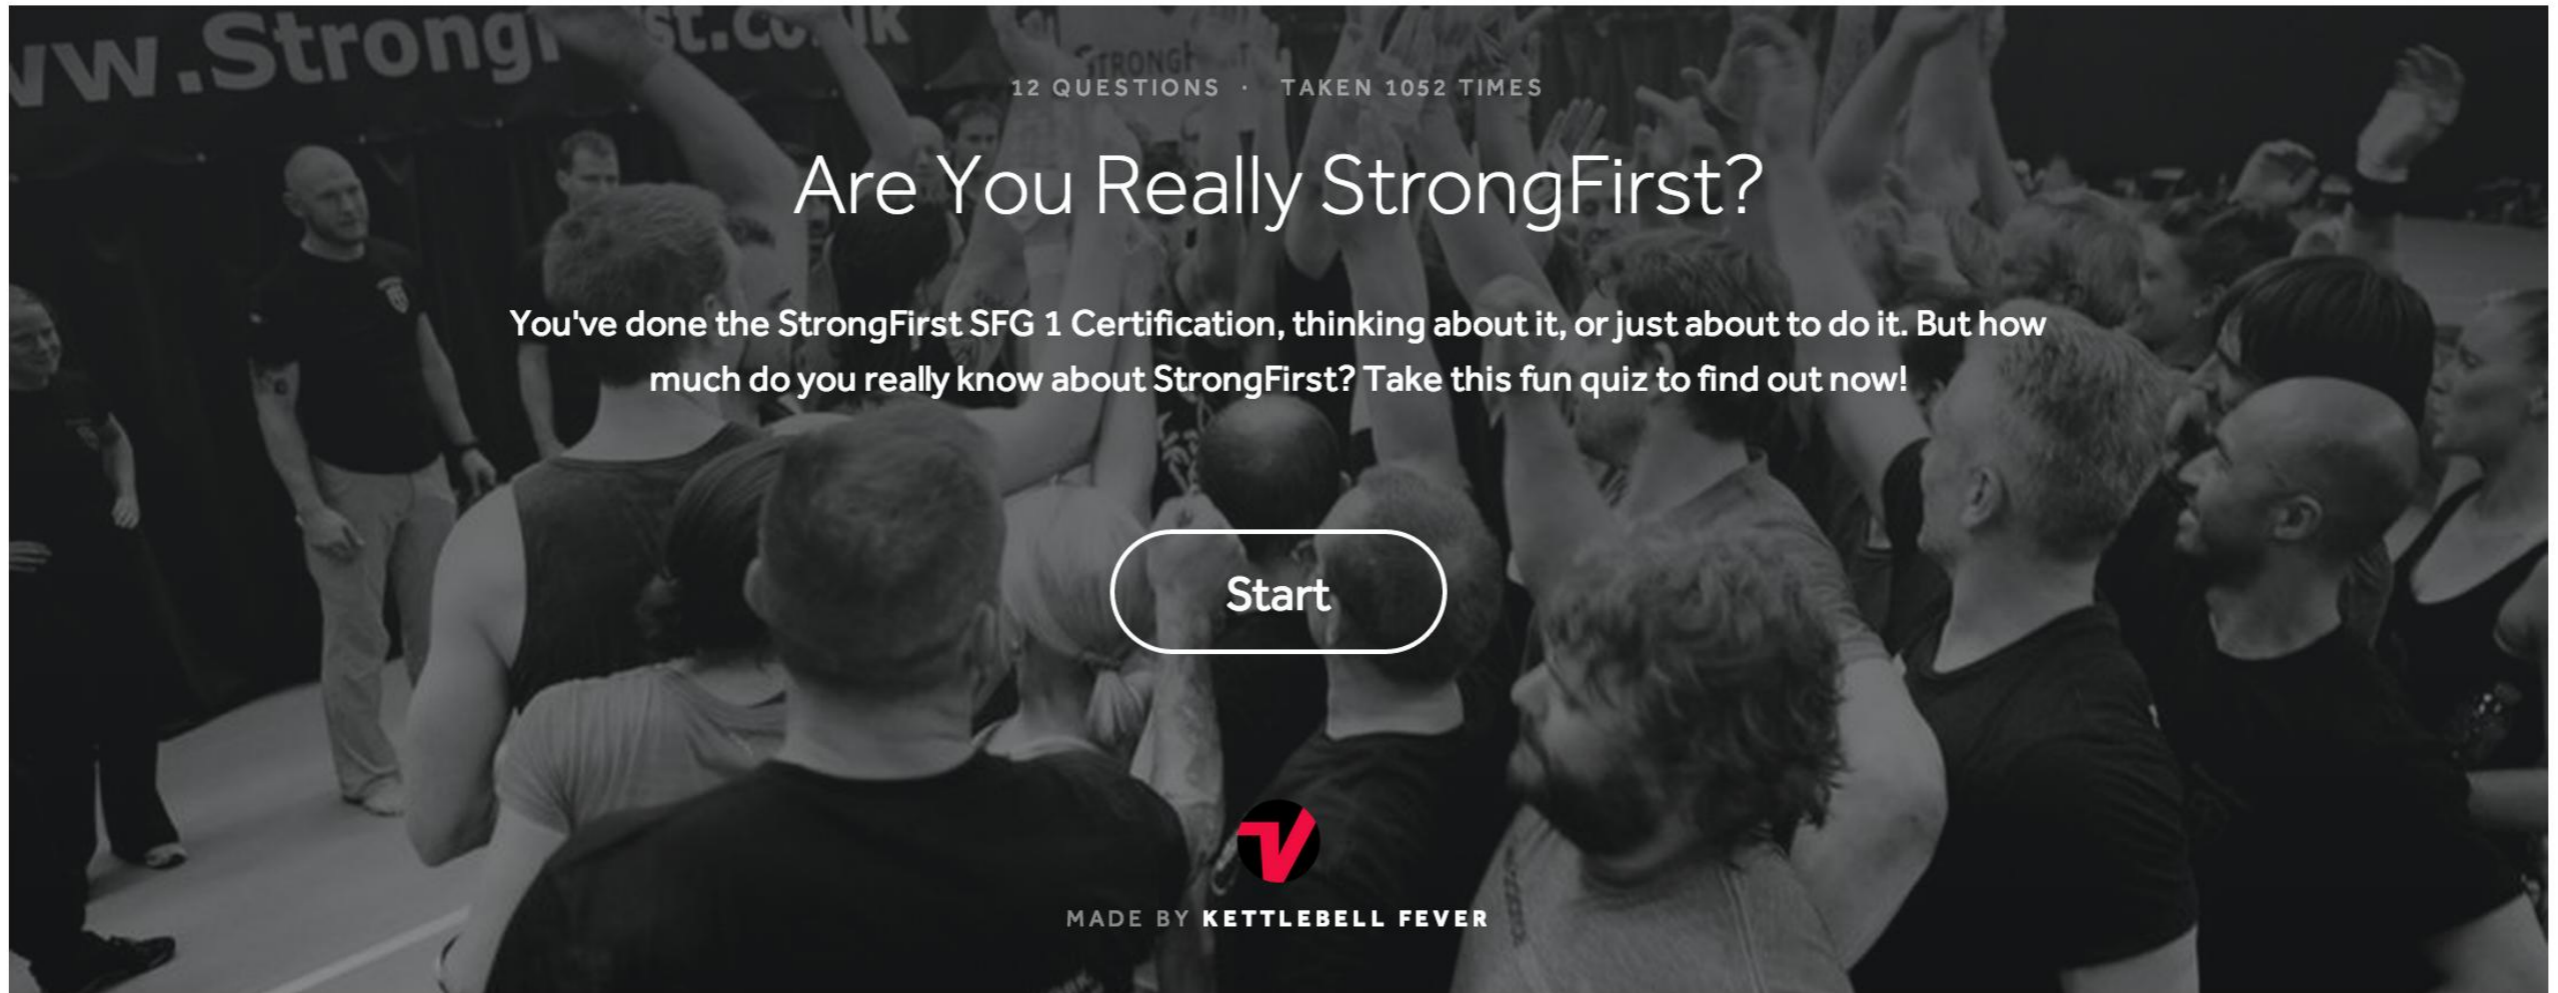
ww.Strong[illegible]st.co.uk

12 QUESTIONS · TAKEN 1052 TIMES

Are You Really StrongFirst?

You've done the StrongFirst SFG 1 Certification, thinking about it, or just about to do it. But how much do you really know about StrongFirst? Take this fun quiz to find out now!

Start

MADE BY KETTLEBELL FEVER